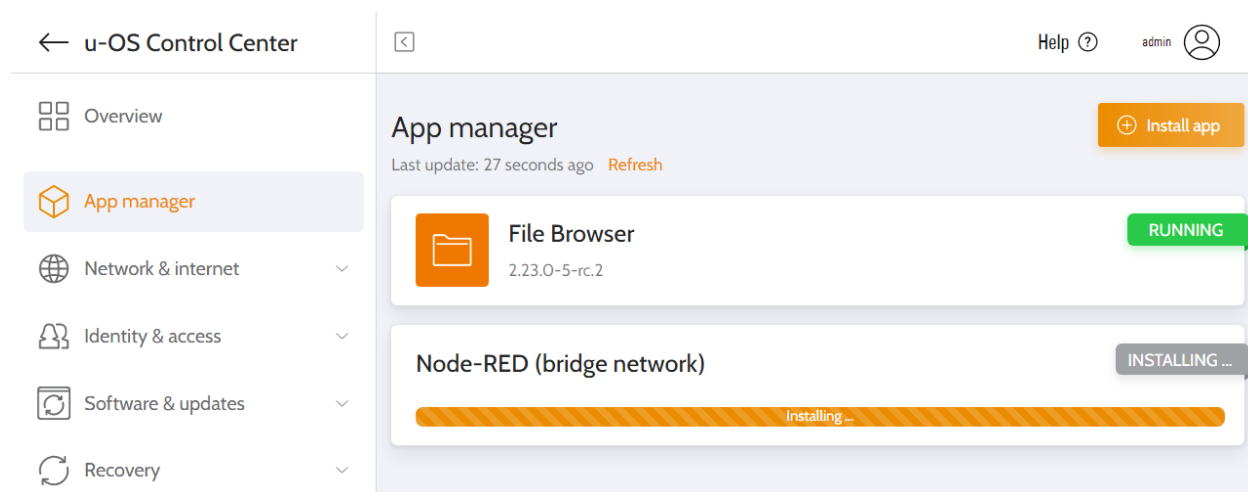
u-OS Control Center

Help ?

admin

Overview

App manager

Network & internet

Identity & access

Software & updates

Recovery

App manager

Last update: 27 seconds ago Refresh

Install app

File Browser

2.23.0-5-rc.2

RUNNING

Node-RED (bridge network)

INSTALLING ...

Installing ...